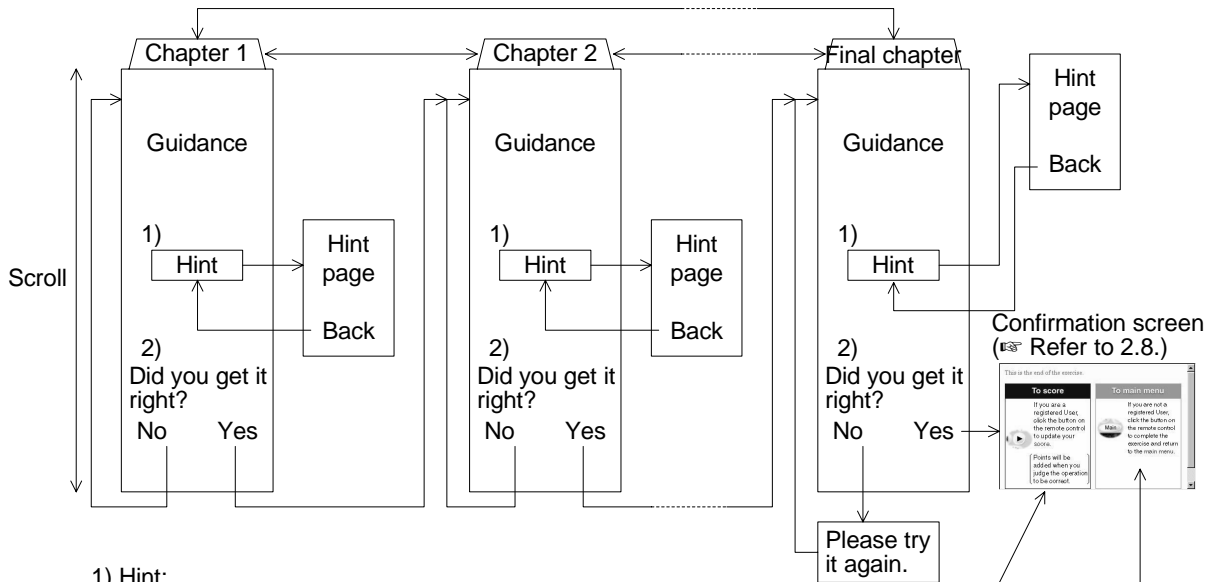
Chapter 1

Chapter 2

Final chapter

Scroll

Guidance

1)
Hint

Hint page

Back

2)
Did you get it right?

No Yes

Guidance

1)
Hint

Hint page

Back

2)
Did you get it right?

No Yes

Guidance

1)
Hint

Hint page

Back

2)
Did you get it right?

No Yes

Confirmation screen
(☞ Refer to 2.8.)

This is the end of the exercise.

To score

If you are a registered User, click the button on the remote control to update your score.

Points will be added when you judge the operation to be correct.

To main menu

If you are not a registered User, click the button on the remote control to complete the exercise and return to the main menu.

Main

Please try it again.

1) Hint: